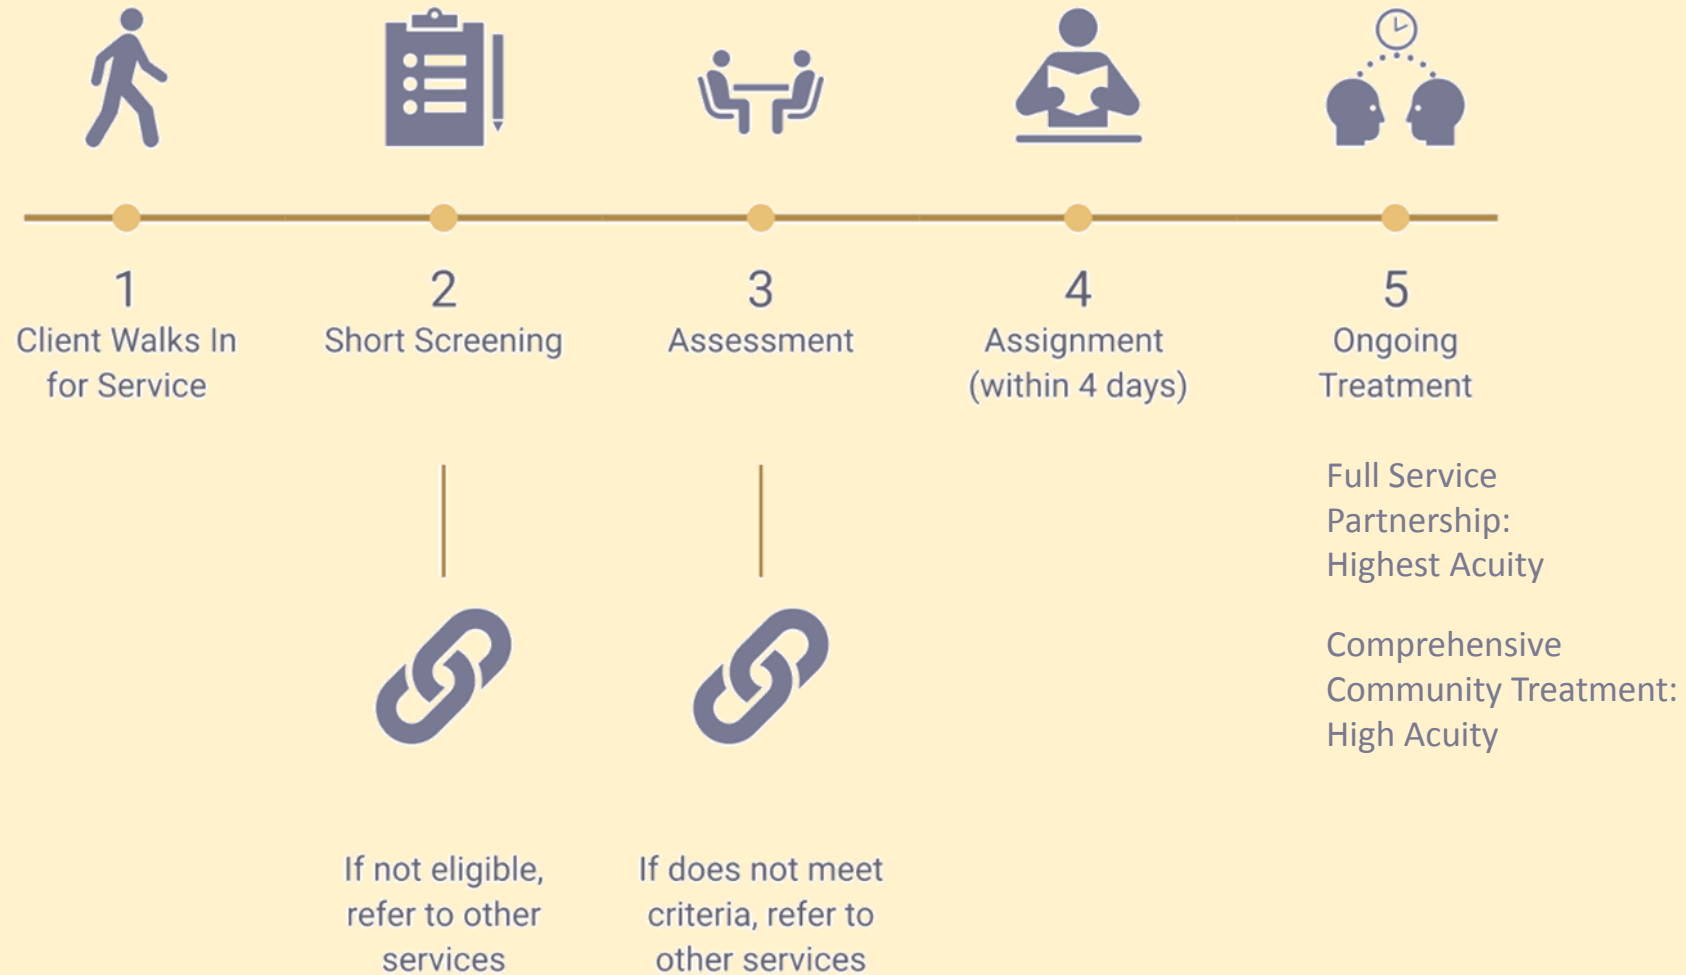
1
Client Walks In for Service

2
Short Screening

3
Assessment

4
Assignment (within 4 days)

5
Ongoing Treatment

Full Service Partnership: Highest Acuity

Comprehensive Community Treatment: High Acuity

If not eligible, refer to other services

If does not meet criteria, refer to other services